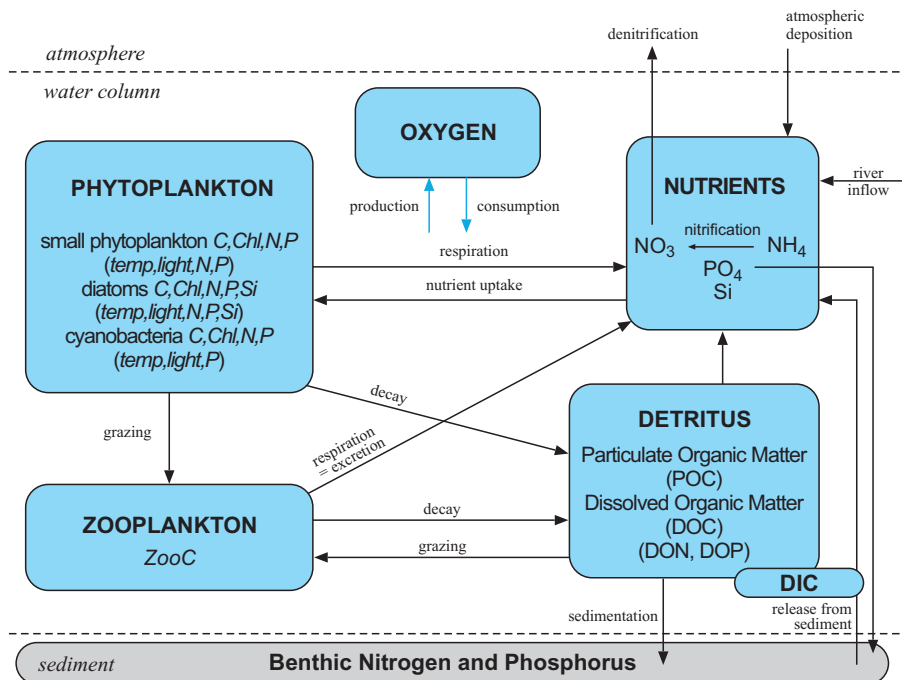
atmosphere
water column

denitrification

atmospheric deposition

OXYGEN

production

consumption

PHYTOPLANKTON

small phytoplankton *C,Chl,N,P* (*temp,light,N,P*)
diatoms *C,Chl,N,P,Si* (*temp,light,N,P,Si*)
cyanobacteria *C,Chl,N,P* (*temp,light,P*)

NUTRIENTS

river inflow

nitrification

$NO_3$ $NH_4$
$PO_4$
Si

respiration

nutrient uptake

decay

grazing

respiration = excretion

DETRITUS

Particulate Organic Matter (POC)
Dissolved Organic Matter (DOC) (DON, DOP)

ZOOPLANKTON

*ZooC*

decay

grazing

DIC

sedimentation

release from sediment

sediment

Benthic Nitrogen and Phosphorus